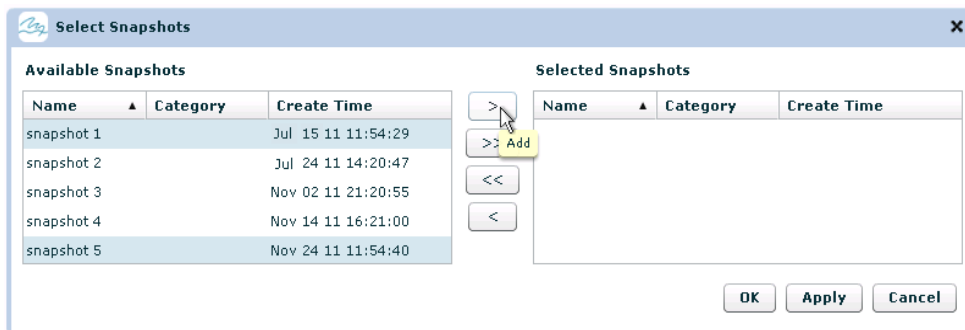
Select Snapshots

×

Available Snapshots

| Name ▲ | Category | Create Time |
|---|---|---|
| snapshot 1 | | Jul 15 11 11:54:29 |
| snapshot 2 | | Jul 24 11 14:20:47 |
| snapshot 3 | | Nov 02 11 21:20:55 |
| snapshot 4 | | Nov 14 11 16:21:00 |
| snapshot 5 | | Nov 24 11 11:54:40 |

>

>>

Add

<<

<

Selected Snapshots

| Name ▲ | Category | Create Time |
|---|---|---|

OK Apply Cancel